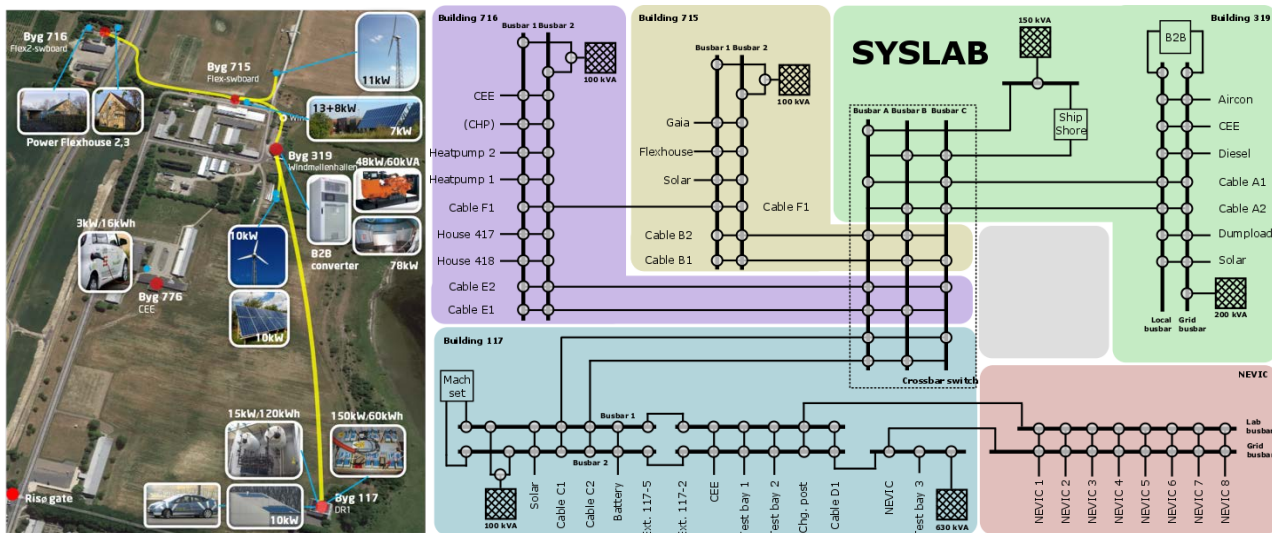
Byg 716
FlexZ-swboard
Byg 715
Flex-swboard
11kW
13+8kW
7kW
Power Flexhouse 2,3
Byg 319
Windmøllenhallen
48kW/60kVA
B2B converter
78kW
3kW/16kWh
10kW
Byg 776
CEE
10kW
15kW/120kWh
150kW/60kWh
Byg 117
DR1
10kW
Risø gate

Building 716
Busbar 1 Busbar 2
100 kVA
CEE
(CHP)
Heatpump 2
Heatpump 1
Cable F1
House 417
House 418
Cable E2
Cable E1

Building 715
Busbar 1 Busbar 2
100 kVA
Gaia
Flexhouse
Solar
Cable F1
Cable B2
Cable B1

SYSLAB
150 kVA
Ship Shore
Busbar A Busbar B Busbar C
Crossbar switch

Building 319
B2B
Aircon
CEE
Diesel
Cable A1
Cable A2
Dumpload
Solar
200 kVA
Local busbar
Grid busbar

Building 117
Mach set
Busbar 1
Busbar 2
100 kVA
Solar
Cable C1
Cable C2
Battery
Ext. 117-5
Ext. 117-2
CEE
Test bay 1
Test bay 2
Chg. post
Cable D1
NEVIC
Test bay 3
630 kVA

NEVIC
Lab busbar
Grid busbar
NEVIC 1
NEVIC 2
NEVIC 3
NEVIC 4
NEVIC 5
NEVIC 6
NEVIC 7
NEVIC 8